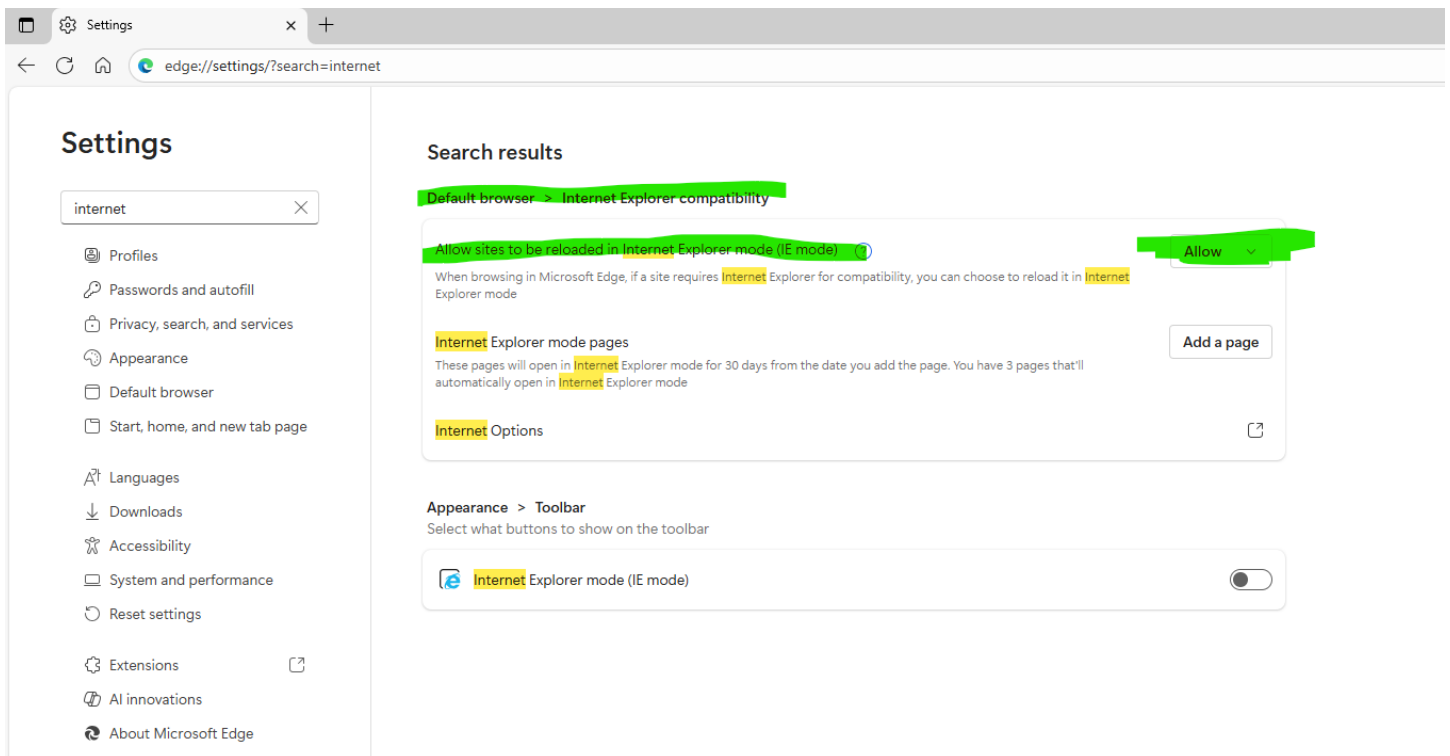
Settings

edge://settings/?search=internet

Settings

internet

Profiles
Passwords and autofill
Privacy, search, and services
Appearance
Default browser
Start, home, and new tab page
Languages
Downloads
Accessibility
System and performance
Reset settings
Extensions
AI innovations
About Microsoft Edge

Search results

Default browser > Internet Explorer compatibility

Allow sites to be reloaded in Internet Explorer mode (IE mode)

Allow

When browsing in Microsoft Edge, if a site requires Internet Explorer for compatibility, you can choose to reload it in Internet Explorer mode

Internet Explorer mode pages

Add a page

These pages will open in Internet Explorer mode for 30 days from the date you add the page. You have 3 pages that'll automatically open in Internet Explorer mode

Internet Options

Appearance > Toolbar
Select what buttons to show on the toolbar

Internet Explorer mode (IE mode)